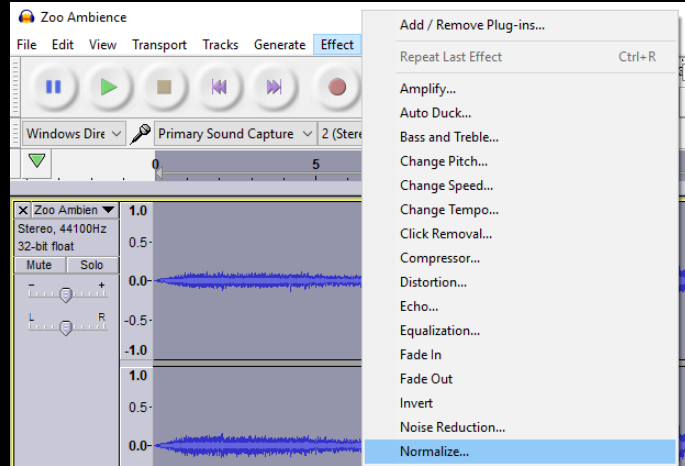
Zoo Ambience

File Edit View Transport Tracks Generate Effect

Windows Dire
Primary Sound Capture
2 (Stere

0
5

Zoo Ambien
Stereo, 44100Hz
32-bit float
Mute Solo
-
+
L
R

1.0
0.5-
0.0-
-0.5-
-1.0
1.0
0.5-
0.0-

Add / Remove Plug-ins...
Repeat Last Effect Ctrl+R
Amplify...
Auto Duck...
Bass and Treble...
Change Pitch...
Change Speed...
Change Tempo...
Click Removal...
Compressor...
Distortion...
Echo...
Equalization...
Fade In
Fade Out
Invert
Noise Reduction...
Normalize...